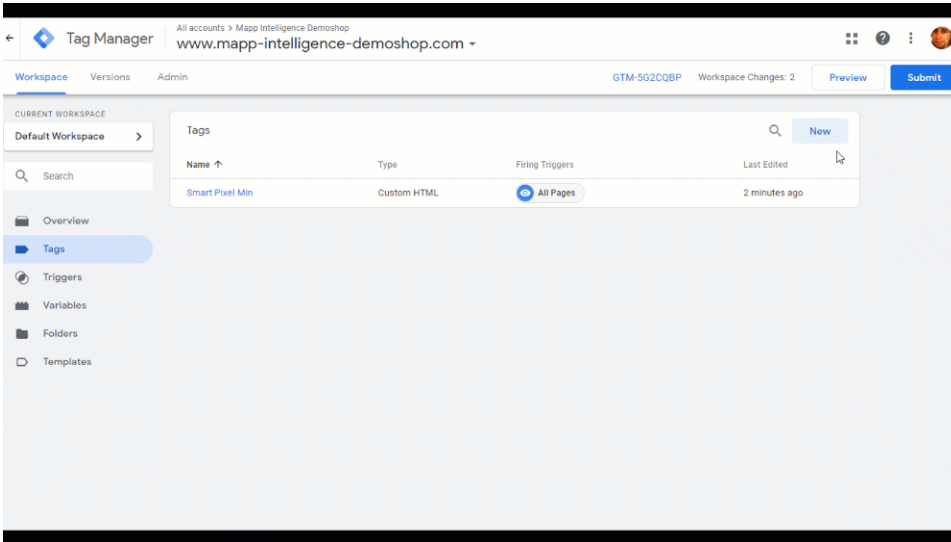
Tag Manager

All accounts > Mapp Intelligence Demoshop

www.mapp-intelligence-demoshop.com

Workspace Versions Admin

GTM-5G2CQBP Workspace Changes: 2 Preview Submit

CURRENT WORKSPACE

Default Workspace

Search

Overview

Tags

Triggers

Variables

Folders

Templates

Tags

New

| Name ↑ | Type | Firing Triggers | Last Edited |
|---|---|---|---|
| Smart Pixel Min | Custom HTML | All Pages | 2 minutes ago |